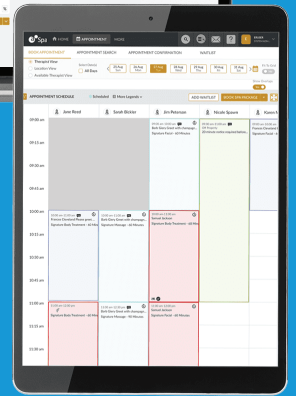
Spa HOME APPOINTMENT MORE

BOOK APPOINTMENT APPOINTMENT SEARCH APPOINTMENT CONFIRMATION WAITLIST

Therapist View
Location View
Available Therapist View

All Rooms

APPOINTMENT SCHEDULE Scheduled More Legends

ADD WAITLIST BOOK PACKAGE

Jane Reed
Sarah Bickler
Jim Peterson
Nicole Spears
Karen

09:00 am
09:15 am
09:30 am
09:45 am
10:00 am
10:15 am
10:30 am
10:45 am
11:00 am
11:15 am

Beth Stern Great with massage...
Signature Facial - 60 Minutes

Frances Cleveland
Signature Body Treatment - 60 Min

Frances Cleveland Please prov...
Signature Body Treatment - 60 Minu

Beth Stern Great with massage...
Signature Body Treatment - 60 Minu

Beth Stern Great with massage...
Signature Massage - 60 Minutes

Roman Sodium
Signature Body Treatment - 60 Minu

Beth Stern Great with massage...
Signature Massage - 60 Minutes

Sonsel Jackson
Signature Massage - 60 Minutes